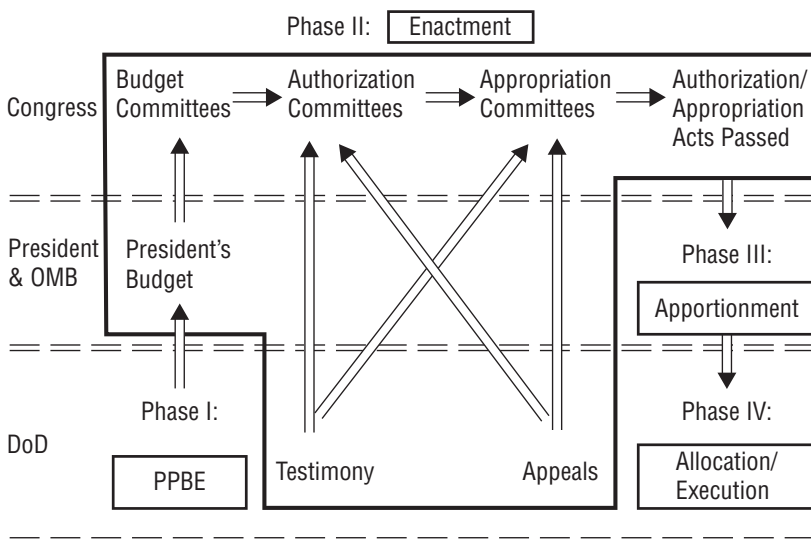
Phase II: Enactment

Congress

Budget Committees

Authorization Committees

Appropriation Committees

Authorization/ Appropriation Acts Passed

President & OMB

President's Budget

Phase III:

Apportionment

DoD

Phase I:

PPBE

Testimony

Appeals

Phase IV:

Allocation/ Execution